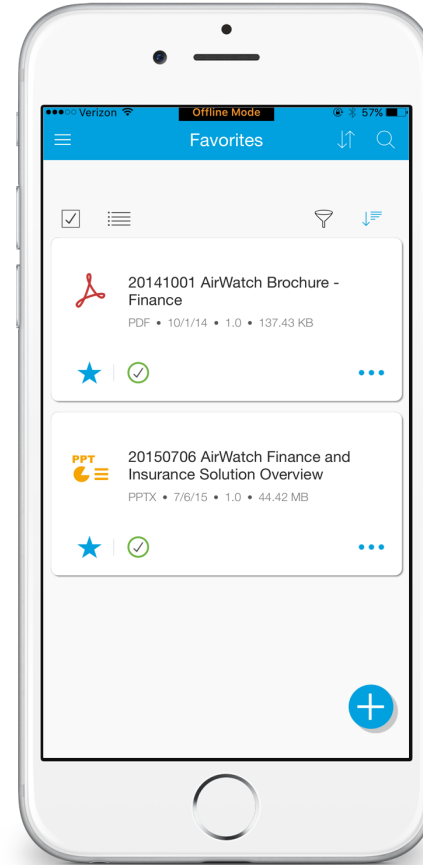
●●●○○ Verizon
Offline Mode
57%

Favorites

20141001 AirWatch Brochure - Finance
PDF • 10/1/14 • 1.0 • 137.43 KB

PPT
20150706 AirWatch Finance and Insurance Solution Overview
PPTX • 7/6/15 • 1.0 • 44.42 MB